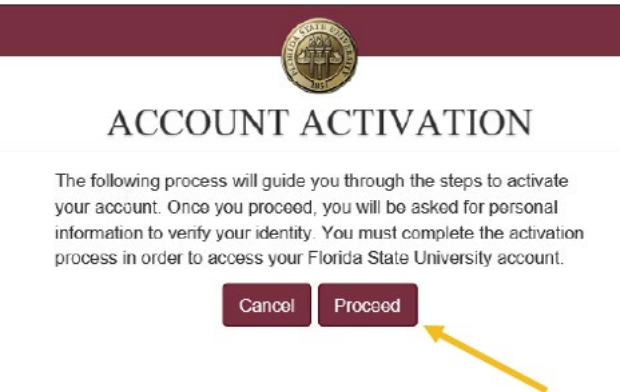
FLORIDA STATE UNIVERSITY
1851

ACCOUNT ACTIVATION

The following process will guide you through the steps to activate your account. Once you proceed, you will be asked for personal information to verify your identity. You must complete the activation process in order to access your Florida State University account.

Cancel Proceed